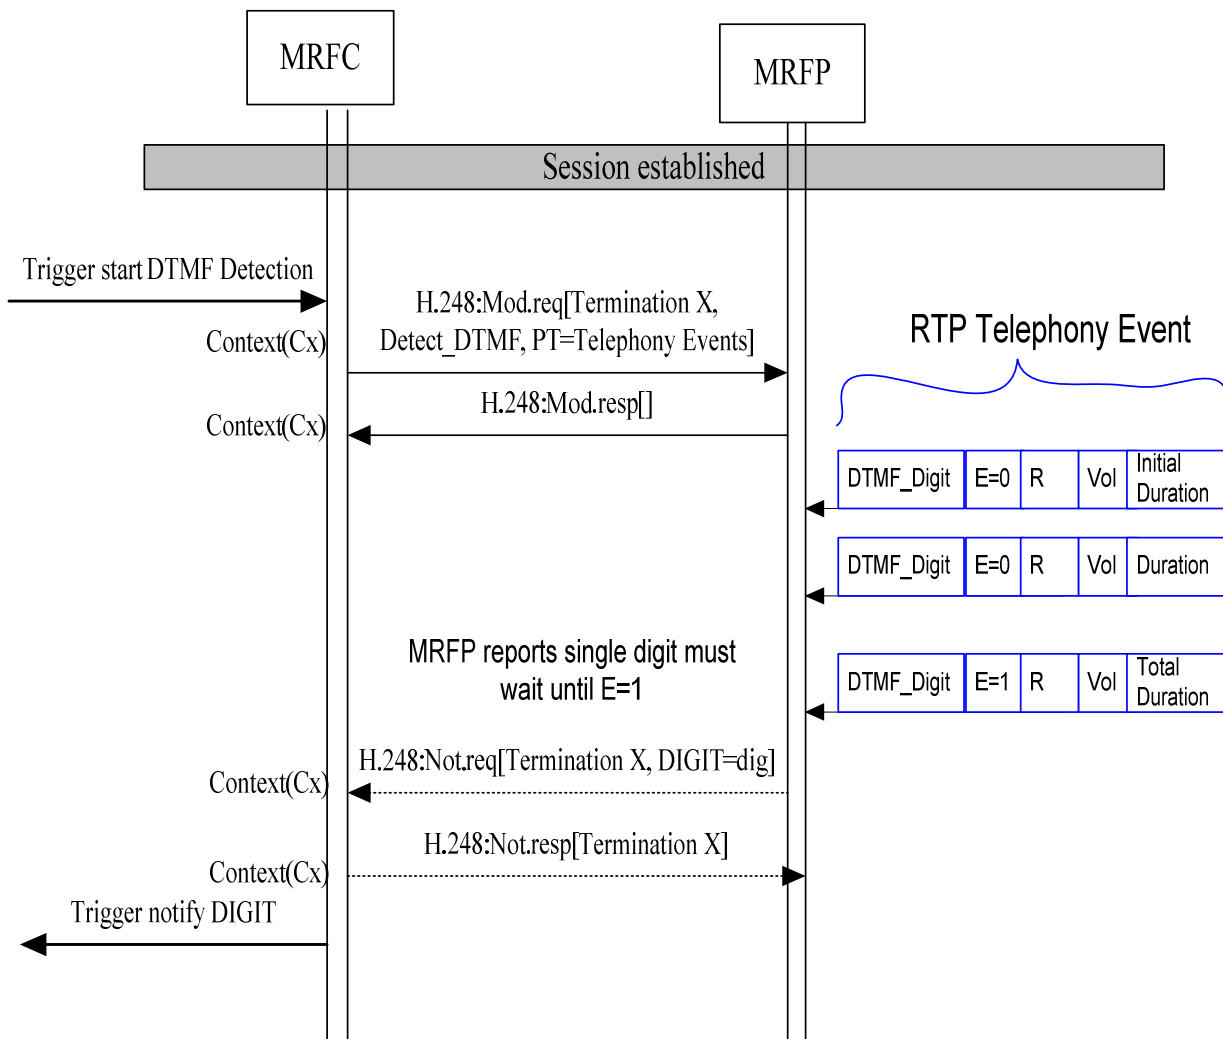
MRFC

MRFP

Session established

Trigger start DTMF Detection

H.248:Mod.req[Termination X, Detect_DTMF, PT=Telephony Events]

Context(Cx)

RTP Telephony Event

H.248:Mod.resp[]

Context(Cx)

| DTMF_Digit | E=0 | R | Vol | Initial Duration |
|---|---|---|---|---|
| DTMF_Digit | E=0 | R | Vol | Duration |

MRFP reports single digit must wait until E=1

| DTMF_Digit | E=1 | R | Vol | Total Duration |
|---|---|---|---|---|

H.248:Not.req[Termination X, DIGIT=dig]

Context(Cx)

H.248:Not.resp[Termination X]

Context(Cx)

Trigger notify DIGIT